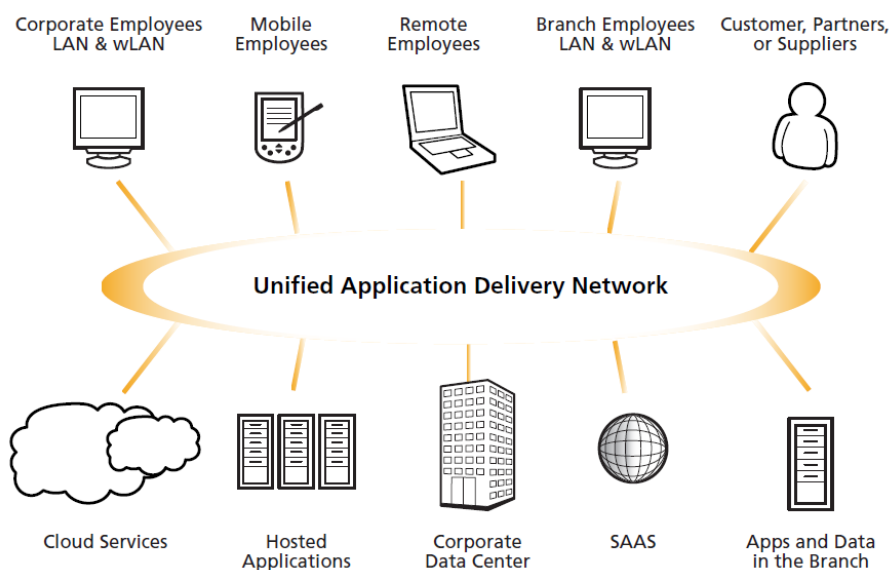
Corporate Employees LAN & wLAN

Mobile Employees

Remote Employees

Branch Employees LAN & wLAN

Customer, Partners, or Suppliers

Unified Application Delivery Network

Cloud Services

Hosted Applications

Corporate Data Center

SAAS

Apps and Data in the Branch